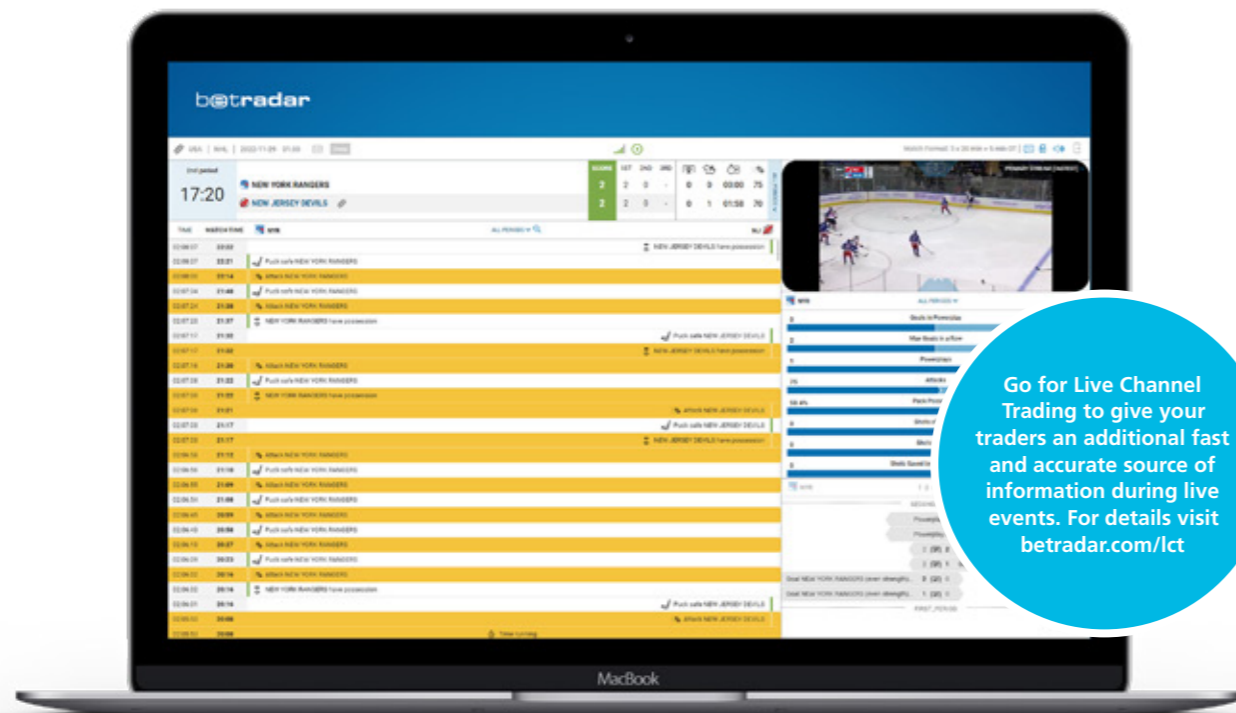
betradar

2nd period

17:20

NEW YORK RANGERS

NEW JERSEY DEVILS

| SCORE | 1ST | 2ND | 3RD |
|---|---|---|---|
| 2 | 2 | 0 | - |
| 2 | 2 | 0 | - |

TIME MATCH TIME NYR ALL PERIODS NJ

NEW JERSEY DEVILS have possession

Puck safe NEW YORK RANGERS

Attack NEW YORK RANGERS

Puck safe NEW YORK RANGERS

Attack NEW YORK RANGERS

NEW YORK RANGERS have possession

Puck safe NEW JERSEY DEVILS

NEW JERSEY DEVILS have possession

Attack NEW YORK RANGERS

Puck safe NEW YORK RANGERS

NEW YORK RANGERS have possession

Attack NEW JERSEY DEVILS

Puck safe NEW JERSEY DEVILS

NEW JERSEY DEVILS have possession

Attack NEW YORK RANGERS

Puck safe NEW YORK RANGERS

Attack NEW YORK RANGERS

Puck safe NEW YORK RANGERS

Attack NEW YORK RANGERS

Puck safe NEW YORK RANGERS

Attack NEW YORK RANGERS

Puck safe NEW YORK RANGERS

Attack NEW YORK RANGERS

NEW YORK RANGERS have possession

Puck safe NEW JERSEY DEVILS

Attack NEW JERSEY DEVILS

Timer running

NYR ALL PERIODS

Goals in Powerplay

Max Goals in a Row

Powerplays

Attacks

Puck Poss

Shots

Shots Saved

FIRST PERIOD

MacBook

Go for Live Channel Trading to give your traders an additional fast and accurate source of information during live events. For details visit betradar.com/lct